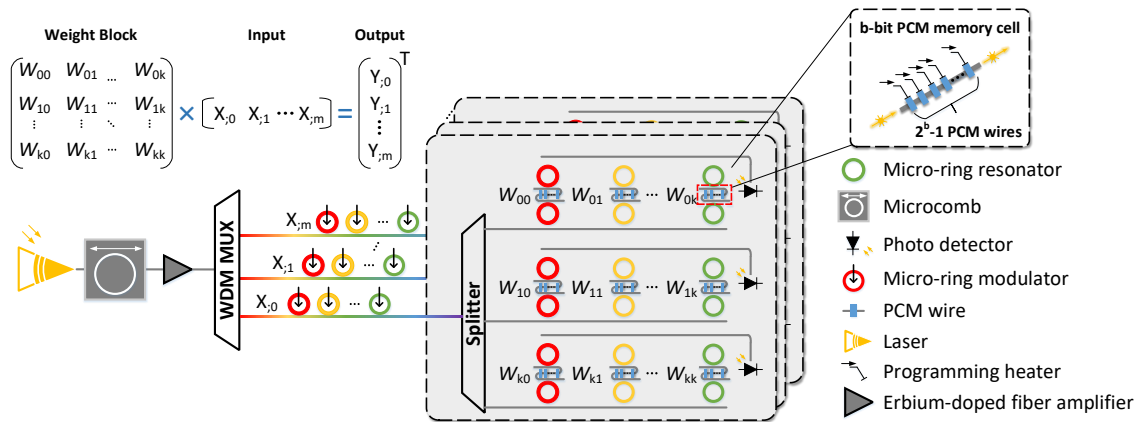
Weight Block

Input

Output

$\begin{pmatrix} W_{00} & W_{01} & \cdots & W_{0k} \\ W_{10} & W_{11} & \cdots & W_{1k} \\ \vdots & \vdots & \ddots & \vdots \\ W_{k0} & W_{k1} & \cdots & W_{kk} \end{pmatrix} \times \begin{bmatrix} X_{;0} & X_{;1} & \cdots & X_{;m} \end{bmatrix} = \begin{pmatrix} Y_{;0} \\ Y_{;1} \\ \vdots \\ Y_{;m} \end{pmatrix}^T$

b-bit PCM memory cell

$2^b$-1 PCM wires

WDM MUX

$X_{;m}$

$X_{;1}$

$X_{;0}$

Splitter

$W_{00}$ $W_{01}$ ··· $W_{0k}$

$W_{10}$ $W_{11}$ ··· $W_{1k}$

$W_{k0}$ $W_{k1}$ ··· $W_{kk}$

Micro-ring resonator

Microcomb

Photo detector

Micro-ring modulator

PCM wire

Laser

Programming heater

Erbium-doped fiber amplifier